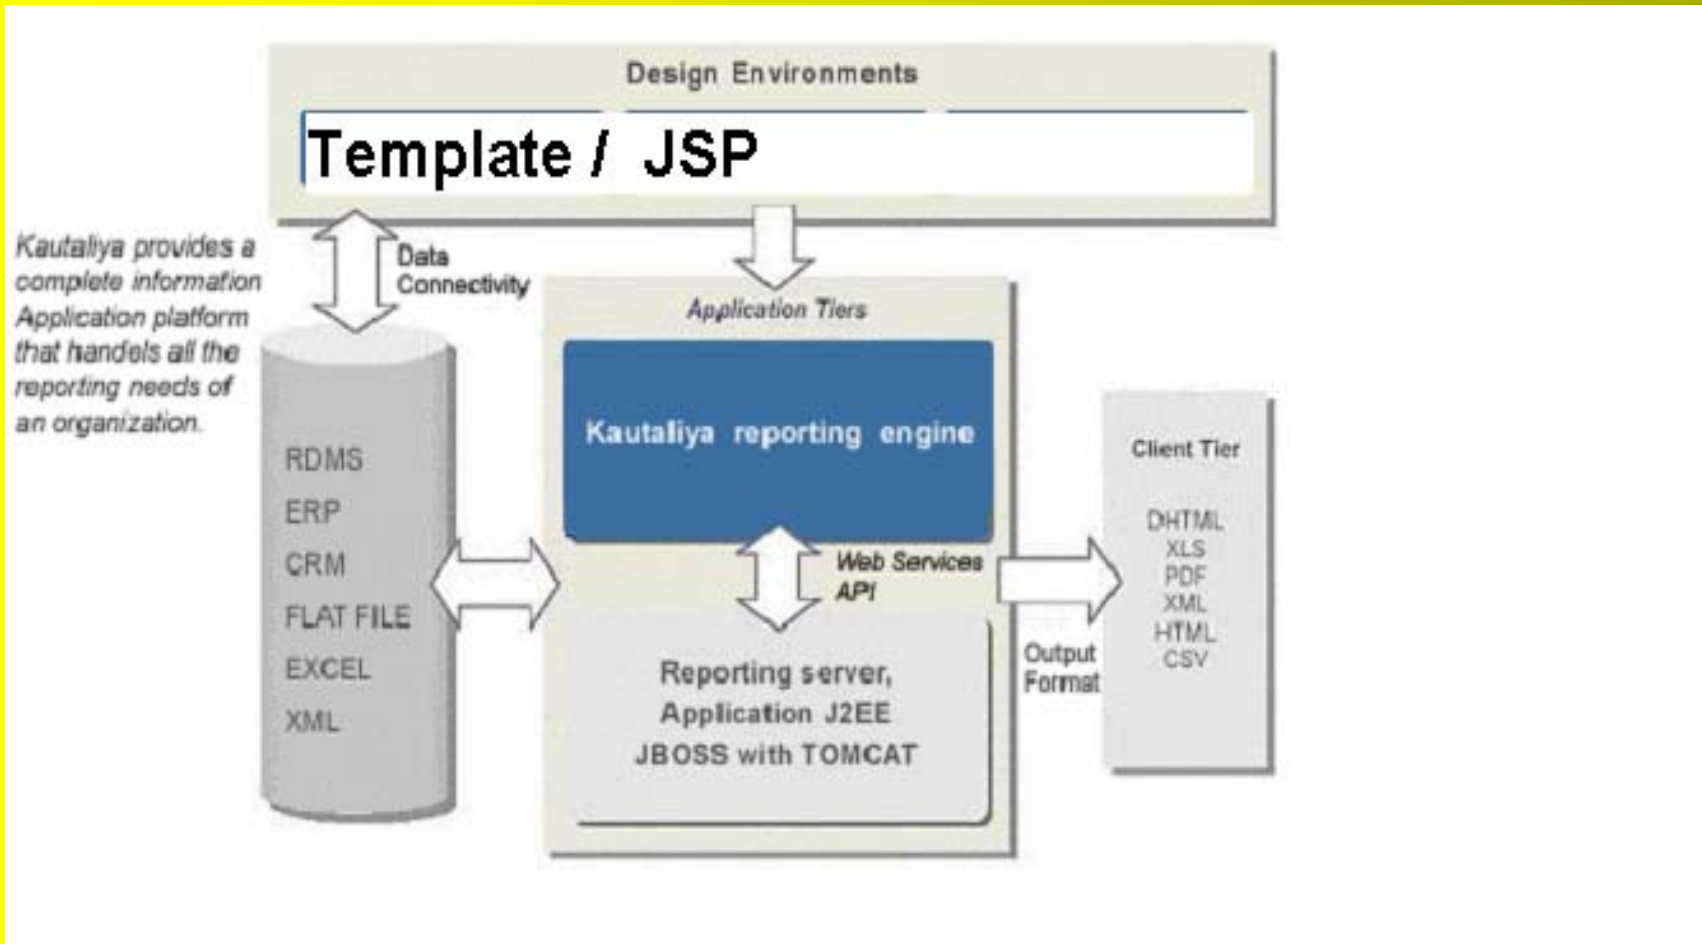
Design Environments

Template / JSP

Kautaliya provides a complete information Application platform that handels all the reporting needs of an organization.

Data Connectivity

RDMS
ERP
CRM
FLAT FILE
EXCEL
XML

Application Tiers

Kautaliya reporting engine

Web Services API

Reporting server, Application J2EE JBOSS with TOMCAT

Output Format

Client Tier

DHTML
XLS
PDF
XML
HTML
CSV